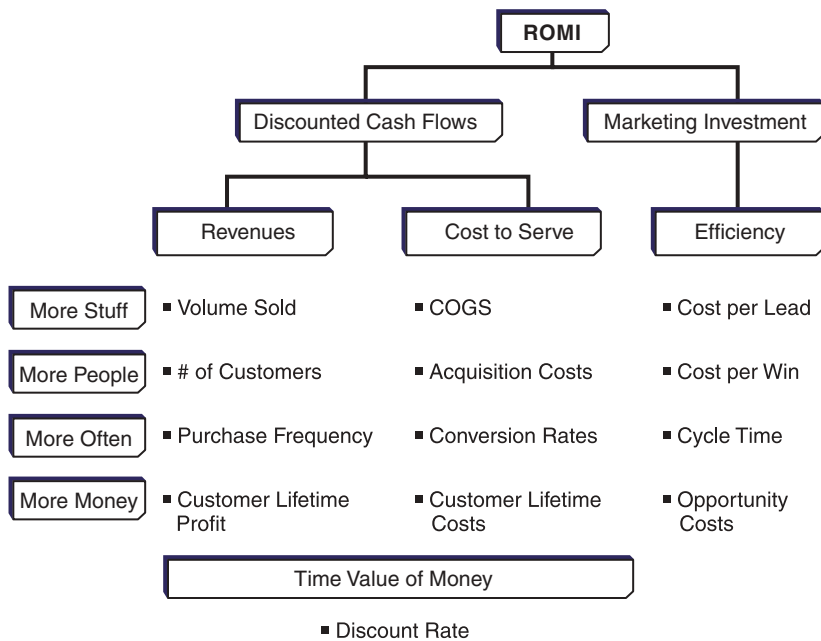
ROMI

Discounted Cash Flows

Marketing Investment

Revenues

Cost to Serve

Efficiency

More Stuff

■ Volume Sold

■ COGS

■ Cost per Lead

More People

■ # of Customers

■ Acquisition Costs

■ Cost per Win

More Often

■ Purchase Frequency

■ Conversion Rates

■ Cycle Time

More Money

■ Customer Lifetime Profit

■ Customer Lifetime Costs

■ Opportunity Costs

Time Value of Money

■ Discount Rate